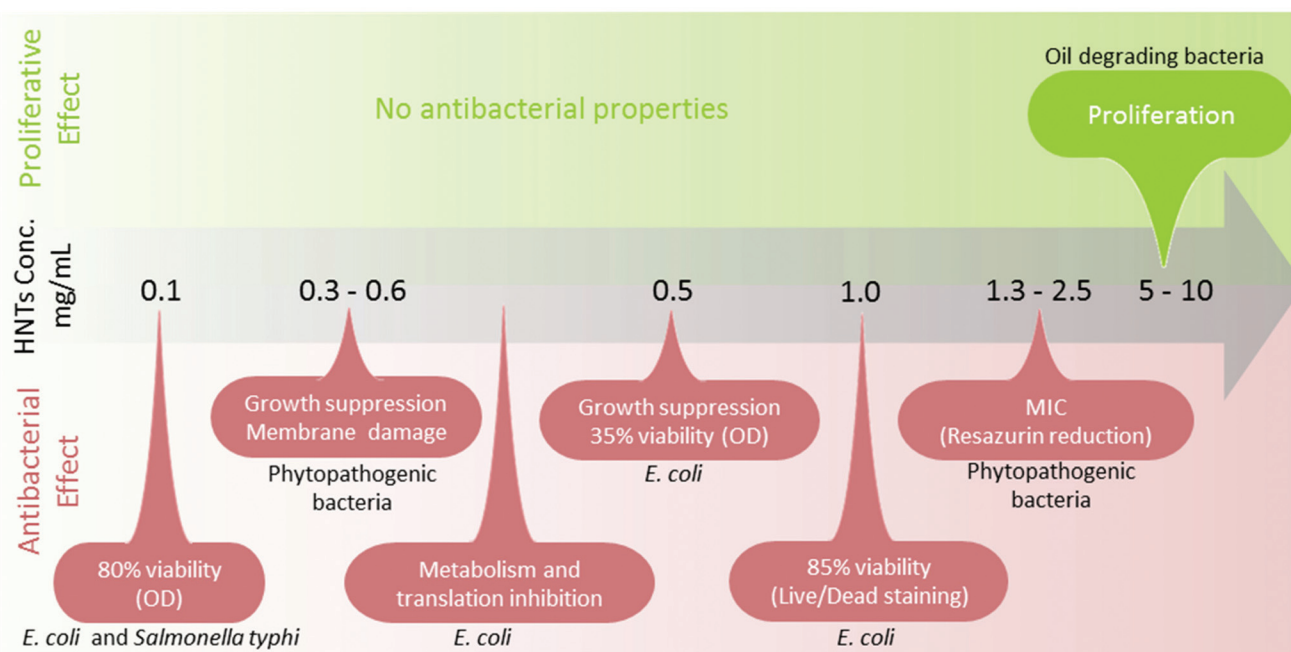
Proliferative Effect

No antibacterial properties

Oil degrading bacteria

Proliferation

HNTs Conc. mg/mL

0.1

0.3 - 0.6

0.5

1.0

1.3 - 2.5

5 - 10

Antibacterial Effect

Growth suppression
Membrane damage

Phytopathogenic bacteria

Growth suppression
35% viability (OD)

E. coli

MIC
(Resazurin reduction)

Phytopathogenic bacteria

80% viability
(OD)

E. coli and Salmonella typhi

Metabolism and translation inhibition

E. coli

85% viability
(Live/Dead staining)

E. coli